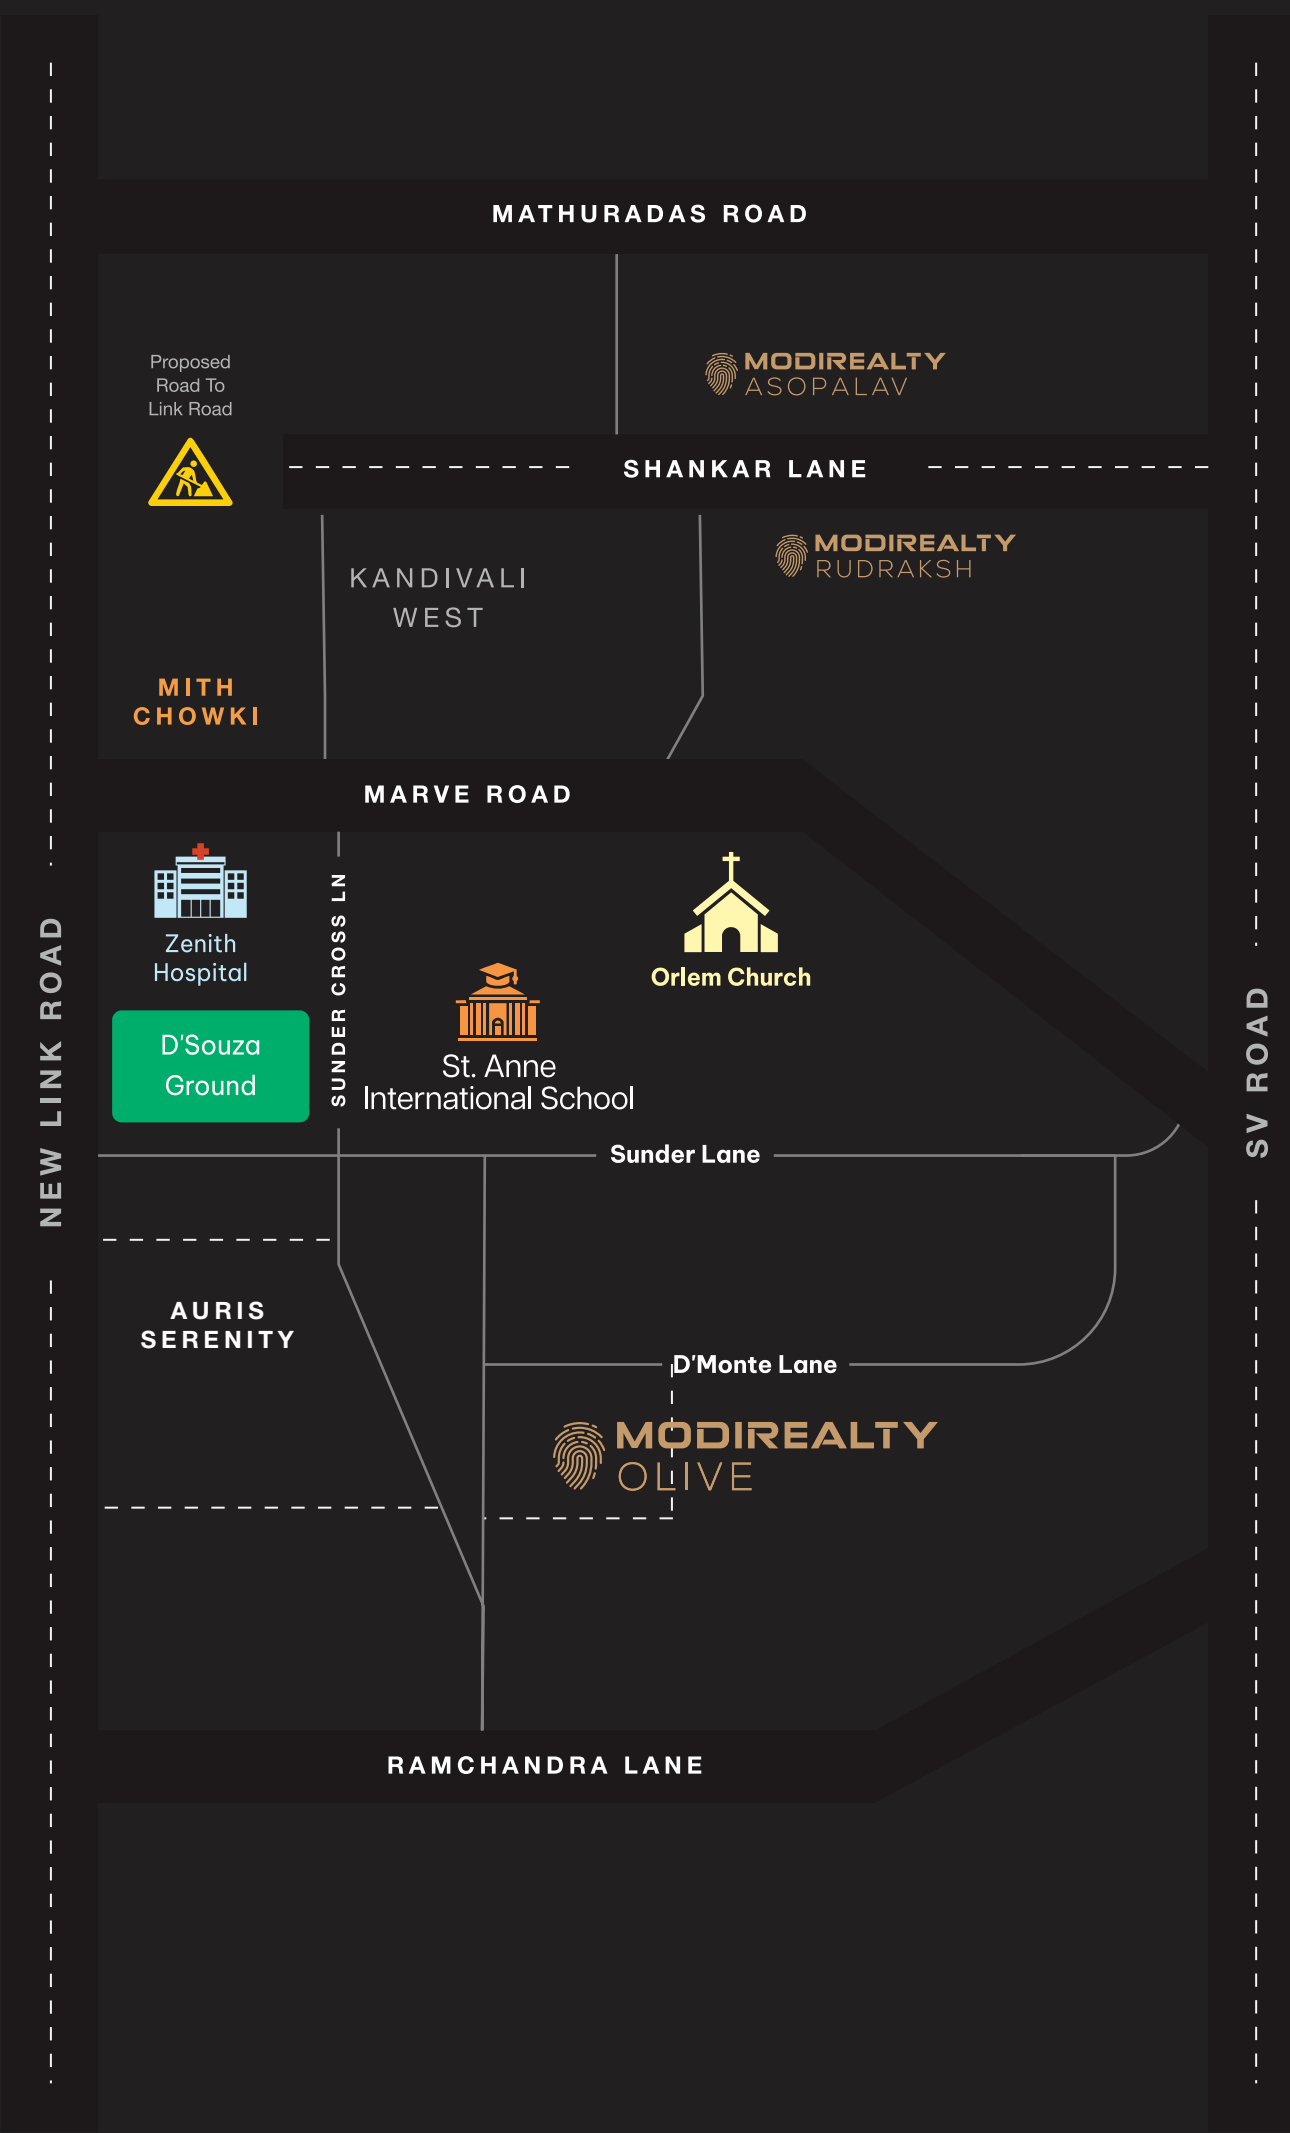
MATHURADAS ROAD

Proposed Road To Link Road

MODIREALTY ASOPALAV

SHANKAR LANE

MODIREALTY RUDRAKSH

KANDIVALI WEST

MITH CHOWKI

MARVE ROAD

NEW LINK ROAD

Zenith Hospital

D'Souza Ground

SUNDER CROSS LN

St. Anne International School

Orlem Church

SV ROAD

Sunder Lane

AURIS SERENITY

D'Monte Lane

MODIREALTY OLIVE

RAMCHANDRA LANE